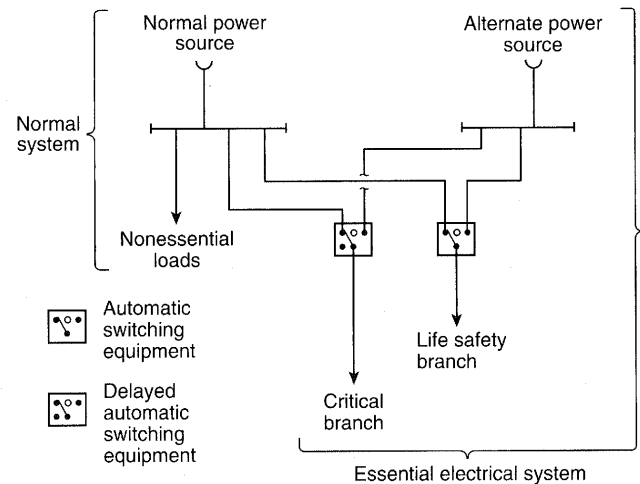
Normal power source

Alternate power source

Normal system

Nonessential loads

Automatic switching equipment

Delayed automatic switching equipment

Life safety branch

Critical branch

Essential electrical system